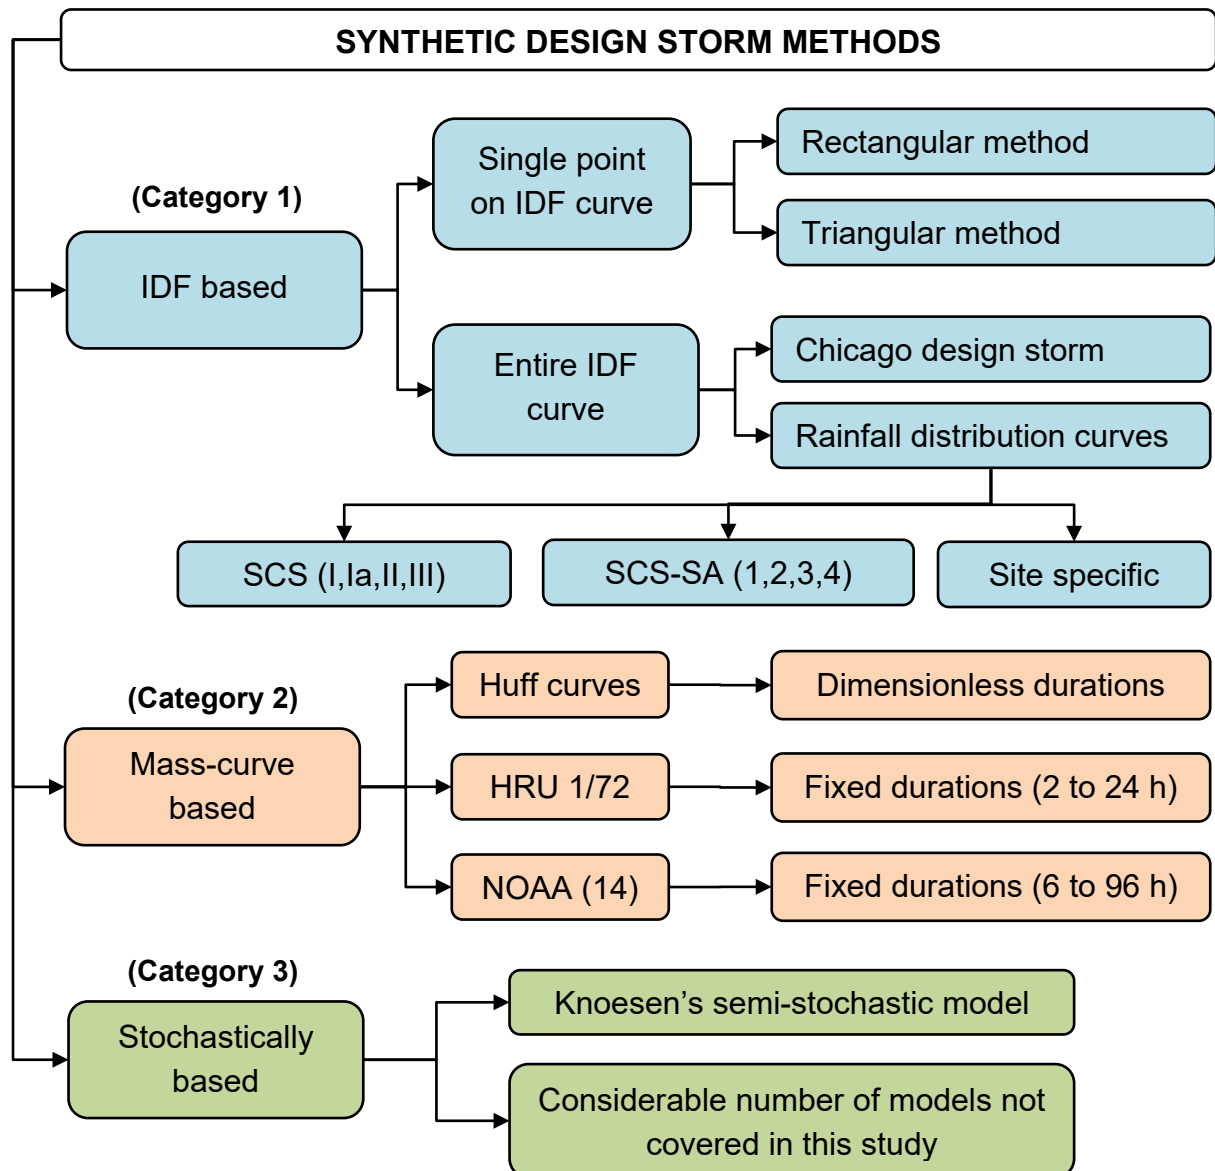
SYNTHETIC DESIGN STORM METHODS

(Category 1)

IDF based

Single point on IDF curve

Rectangular method

Triangular method

Entire IDF curve

Chicago design storm

Rainfall distribution curves

SCS (I,Ia,II,III)

SCS-SA (1,2,3,4)

Site specific

(Category 2)

Mass-curve based

Huff curves

Dimensionless durations

HRU 1/72

Fixed durations (2 to 24 h)

NOAA (14)

Fixed durations (6 to 96 h)

(Category 3)

Stochastically based

Knoesen’s semi-stochastic model

Considerable number of models not covered in this study